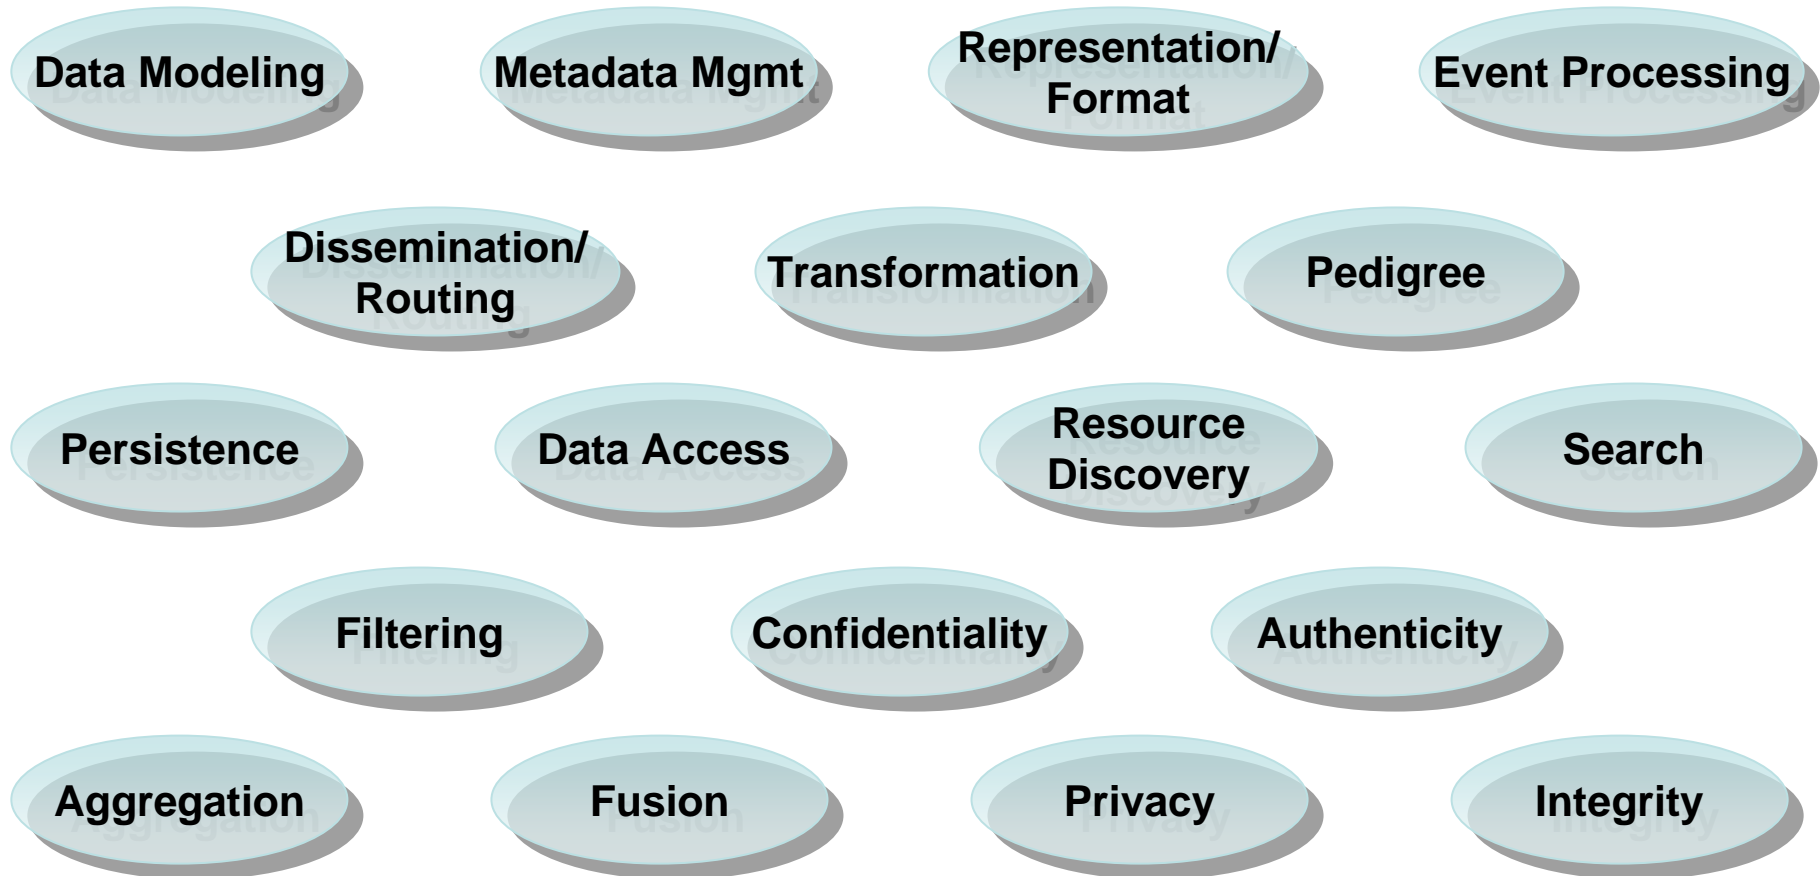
Data Modeling

Metadata Mgmt

Representation/ Format

Event Processing

Dissemination/ Routing

Transformation

Pedigree

Persistence

Data Access

Resource Discovery

Search

Filtering

Confidentiality

Authenticity

Aggregation

Fusion

Privacy

Integrity